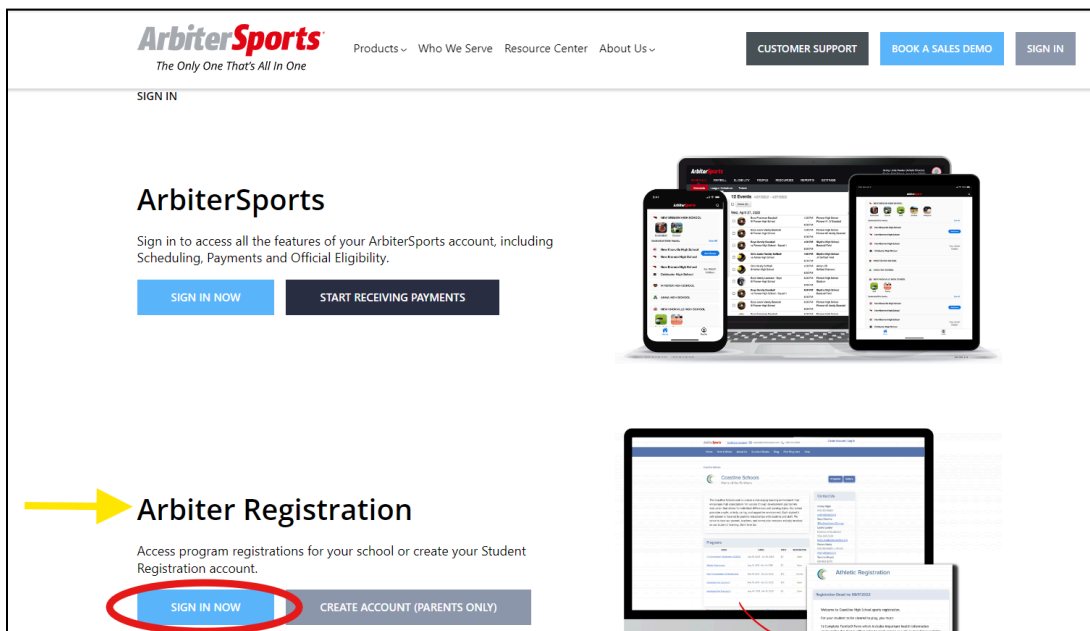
ArbiterSports
The Only One That's All In One

Products Who We Serve Resource Center About Us

CUSTOMER SUPPORT BOOK A SALES DEMO SIGN IN

SIGN IN

ArbiterSports

Sign in to access all the features of your ArbiterSports account, including Scheduling, Payments and Official Eligibility.

SIGN IN NOW START RECEIVING PAYMENTS

Arbiter Registration

Access program registrations for your school or create your Student Registration account.

SIGN IN NOW CREATE ACCOUNT (PARENTS ONLY)

Coastline Schools

Athletic Registration